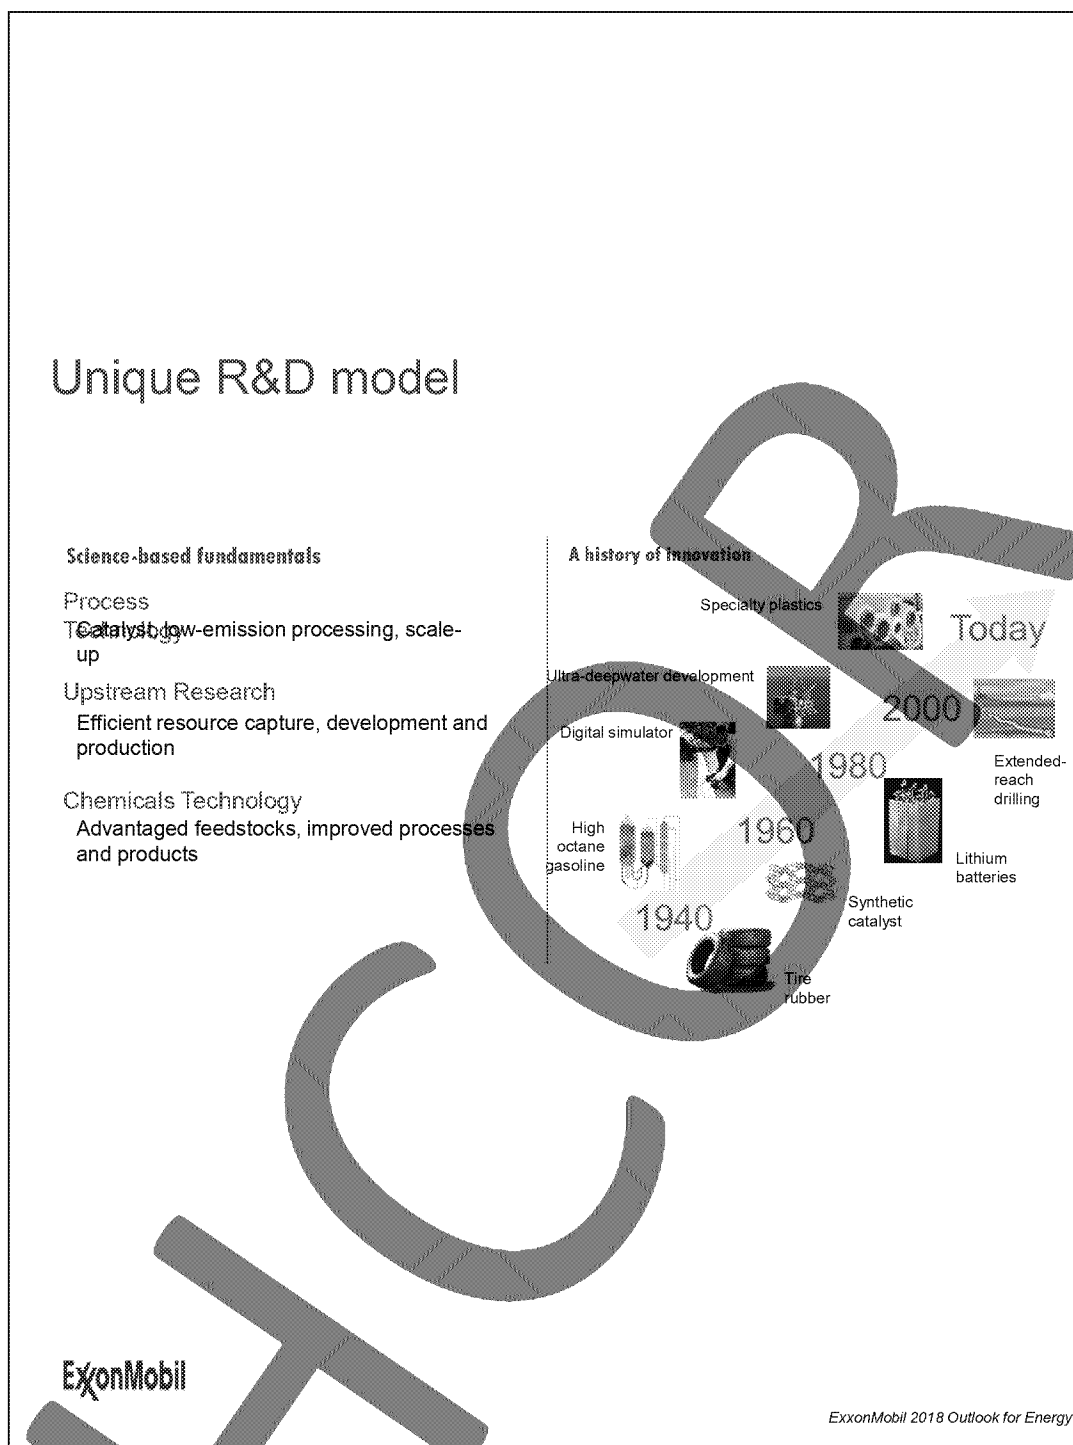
Unique R&D model

Science-based fundamentals

Process Technology
Catalyst, low-emission processing, scale-up

Upstream Research
Efficient resource capture, development and production

Chemicals Technology
Advantaged feedstocks, improved processes and products

A history of innovation

Specialty plastics

Today

Ultra-deepwater development

2000

Extended-reach drilling

Digital simulator

1980

Lithium batteries

High octane gasoline

1960

Synthetic catalyst

1940

Tire rubber

ExxonMobil

ExxonMobil 2018 Outlook for Energy